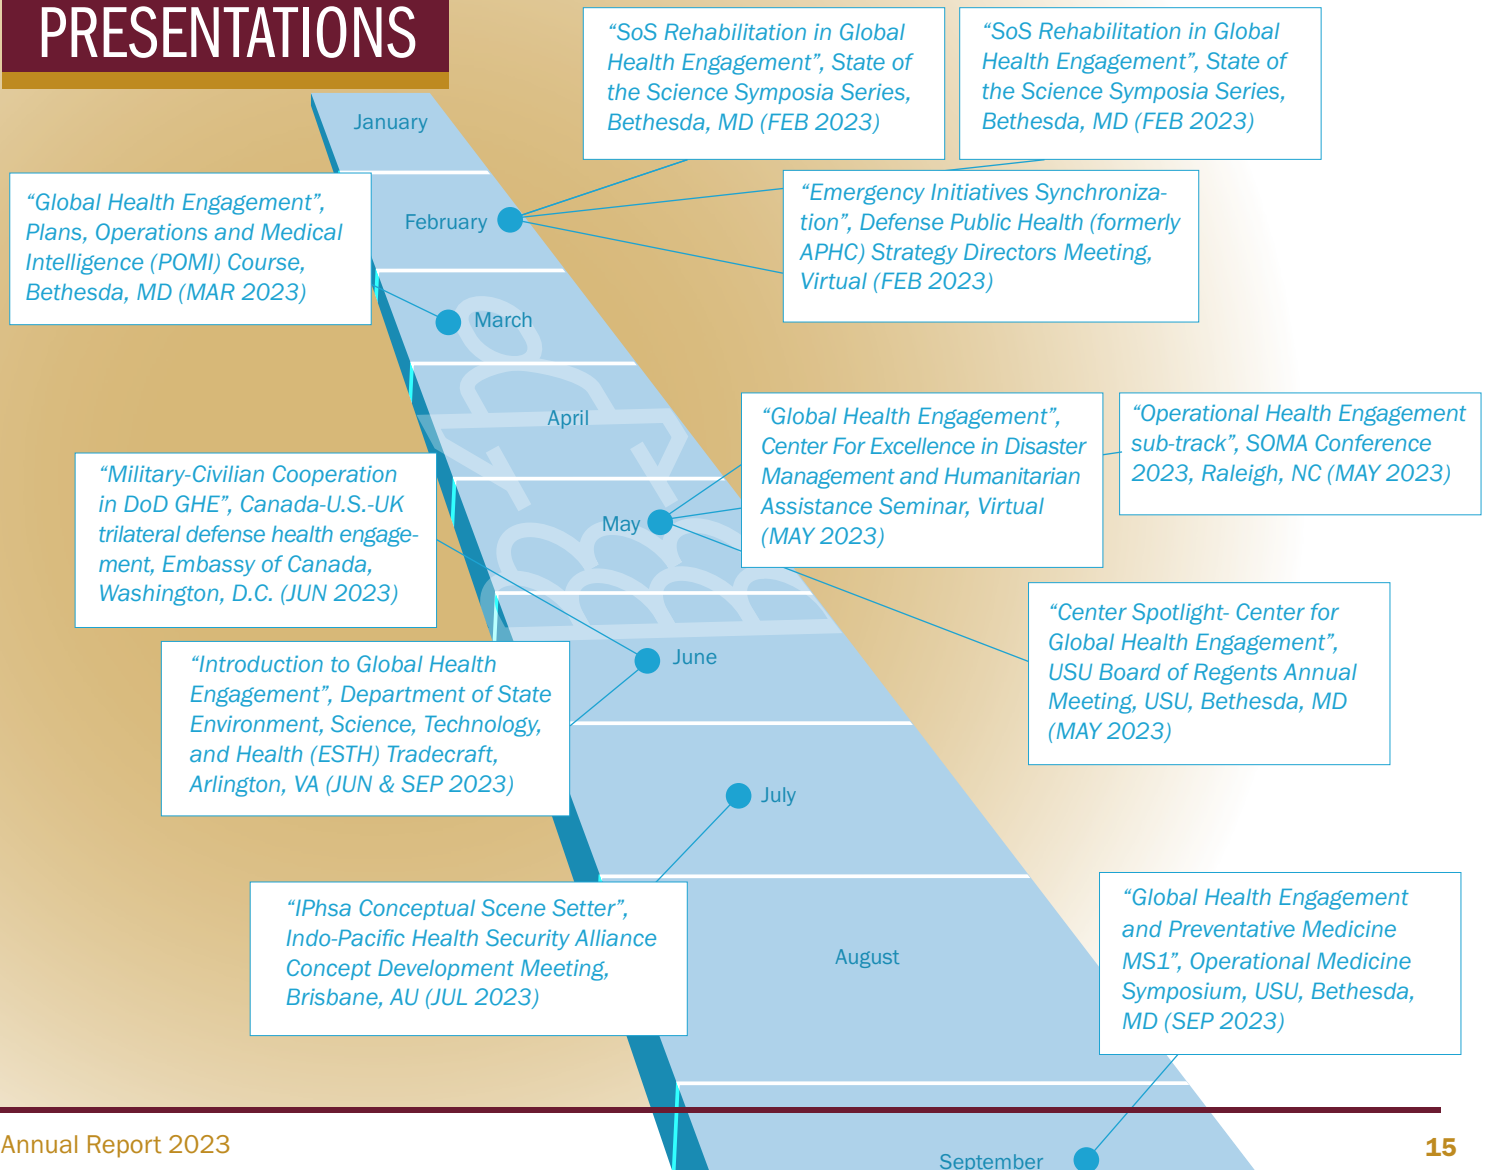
PRESENTATIONS

January

February

March

April

May

June

July

August

September

“SoS Rehabilitation in Global Health Engagement”, State of the Science Symposia Series, Bethesda, MD (FEB 2023)

“SoS Rehabilitation in Global Health Engagement”, State of the Science Symposia Series, Bethesda, MD (FEB 2023)

“Global Health Engagement”, Plans, Operations and Medical Intelligence (POMI) Course, Bethesda, MD (MAR 2023)

“Emergency Initiatives Synchronization”, Defense Public Health (formerly APHC) Strategy Directors Meeting, Virtual (FEB 2023)

“Global Health Engagement”, Center For Excellence in Disaster Management and Humanitarian Assistance Seminar, Virtual (MAY 2023)

“Operational Health Engagement sub-track”, SOMA Conference 2023, Raleigh, NC (MAY 2023)

“Military-Civilian Cooperation in DoD GHE”, Canada-U.S.-UK trilateral defense health engagement, Embassy of Canada, Washington, D.C. (JUN 2023)

“Center Spotlight- Center for Global Health Engagement”, USU Board of Regents Annual Meeting, USU, Bethesda, MD (MAY 2023)

“Introduction to Global Health Engagement”, Department of State Environment, Science, Technology, and Health (ESTH) Tradecraft, Arlington, VA (JUN & SEP 2023)

“IPhsa Conceptual Scene Setter”, Indo-Pacific Health Security Alliance Concept Development Meeting, Brisbane, AU (JUL 2023)

“Global Health Engagement and Preventative Medicine MS1”, Operational Medicine Symposium, USU, Bethesda, MD (SEP 2023)

Annual Report 2023

15